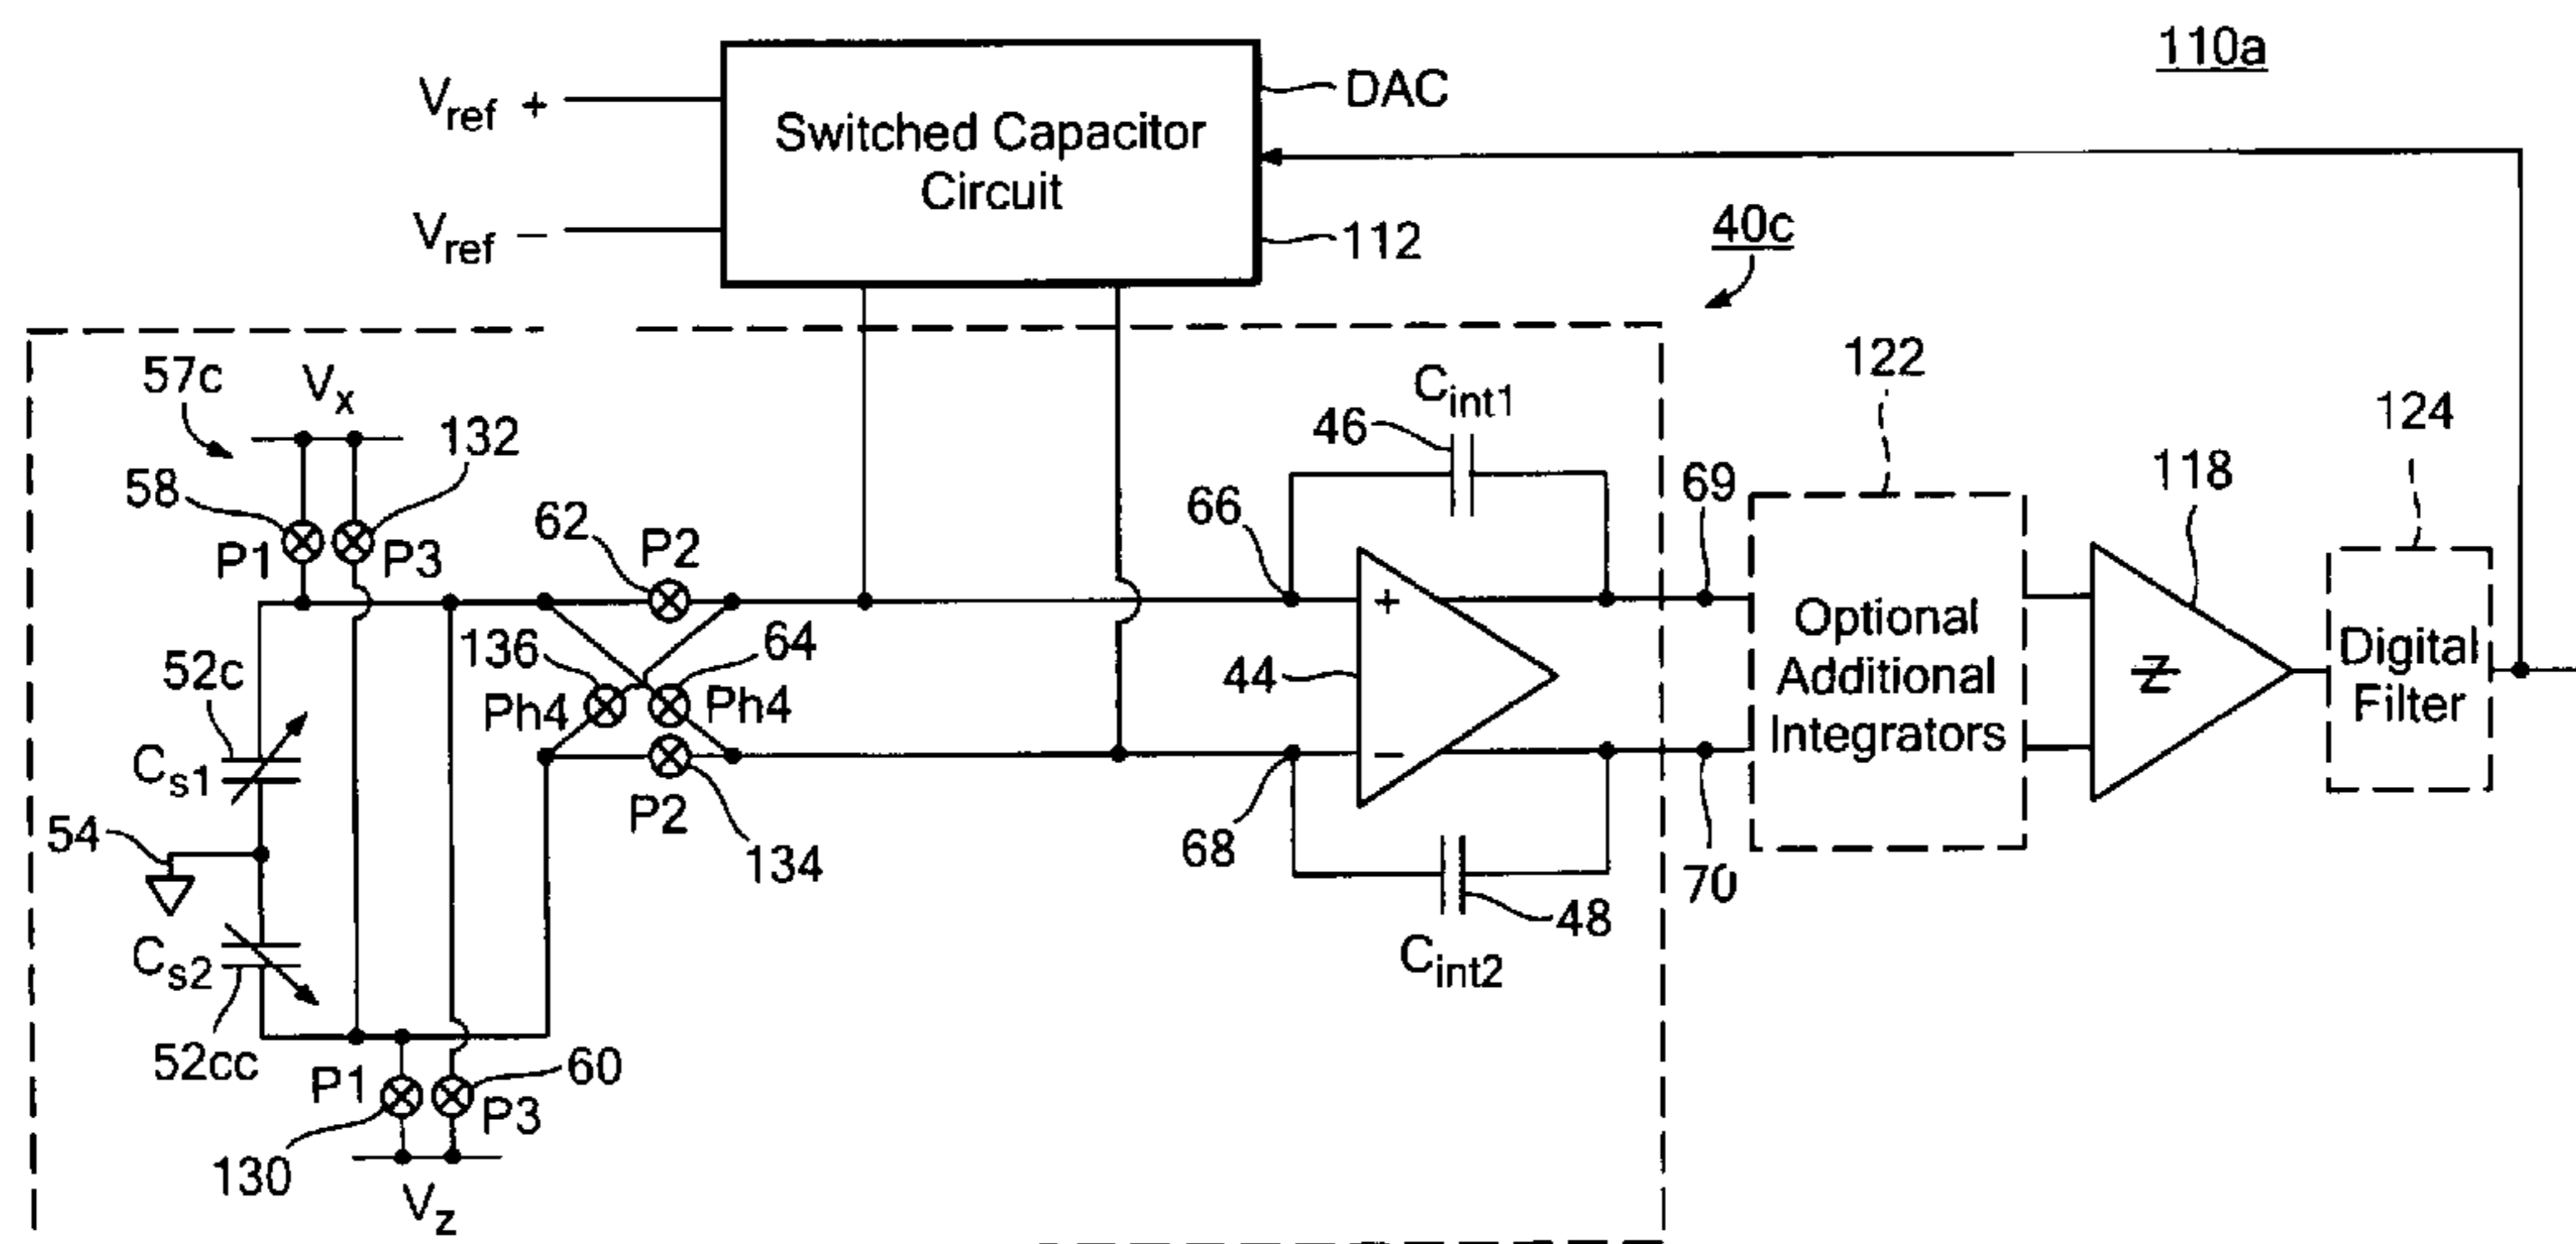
110a

$V_{ref}$ +

$V_{ref}$ –

Switched Capacitor Circuit

DAC

112

40c

57c

$V_x$

132

58

P1

P3

62

P2

66

46

$C_{int1}$

69

122

118

124

52c

136

64

Ph4

Ph4

44

+

–

Optional Additional Integrators

Digital Filter

$C_{s1}$

54

P2

134

68

48

$C_{int2}$

70

$C_{s2}$

52cc

P1

P3

60

130

$V_z$